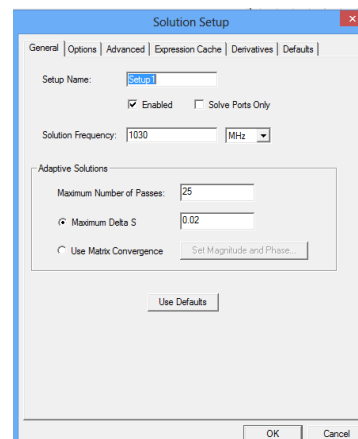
Solution Setup

General | Options | Advanced | Expression Cache | Derivatives | Defaults

Setup Name: Setup1

Enabled

Solve Ports Only

Solution Frequency: 1030 MHz

Adaptive Solutions

Maximum Number of Passes: 25

Maximum Delta S 0.02

Use Matrix Convergence

Set Magnitude and Phase...

Use Defaults

OK

Cancel